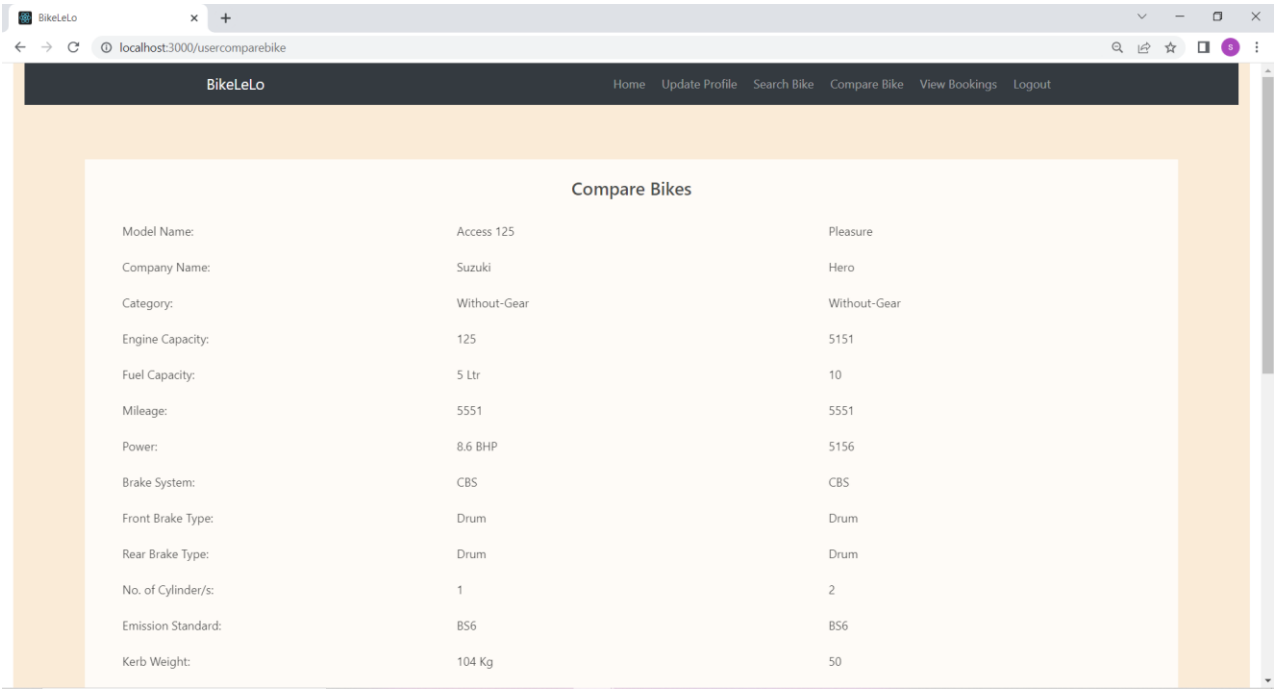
BikeLeLo
localhost:3000/usercomparebike

BikeLeLo

Home Update Profile Search Bike Compare Bike View Bookings Logout

Compare Bikes

| | | |
|---|---|---|
| Model Name: | Access 125 | Pleasure |
| Company Name: | Suzuki | Hero |
| Category: | Without-Gear | Without-Gear |
| Engine Capacity: | 125 | 5151 |
| Fuel Capacity: | 5 Ltr | 10 |
| Mileage: | 5551 | 5551 |
| Power: | 8.6 BHP | 5156 |
| Brake System: | CBS | CBS |
| Front Brake Type: | Drum | Drum |
| Rear Brake Type: | Drum | Drum |
| No. of Cylinder/s: | 1 | 2 |
| Emission Standard: | BS6 | BS6 |
| Kerb Weight: | 104 Kg | 50 |